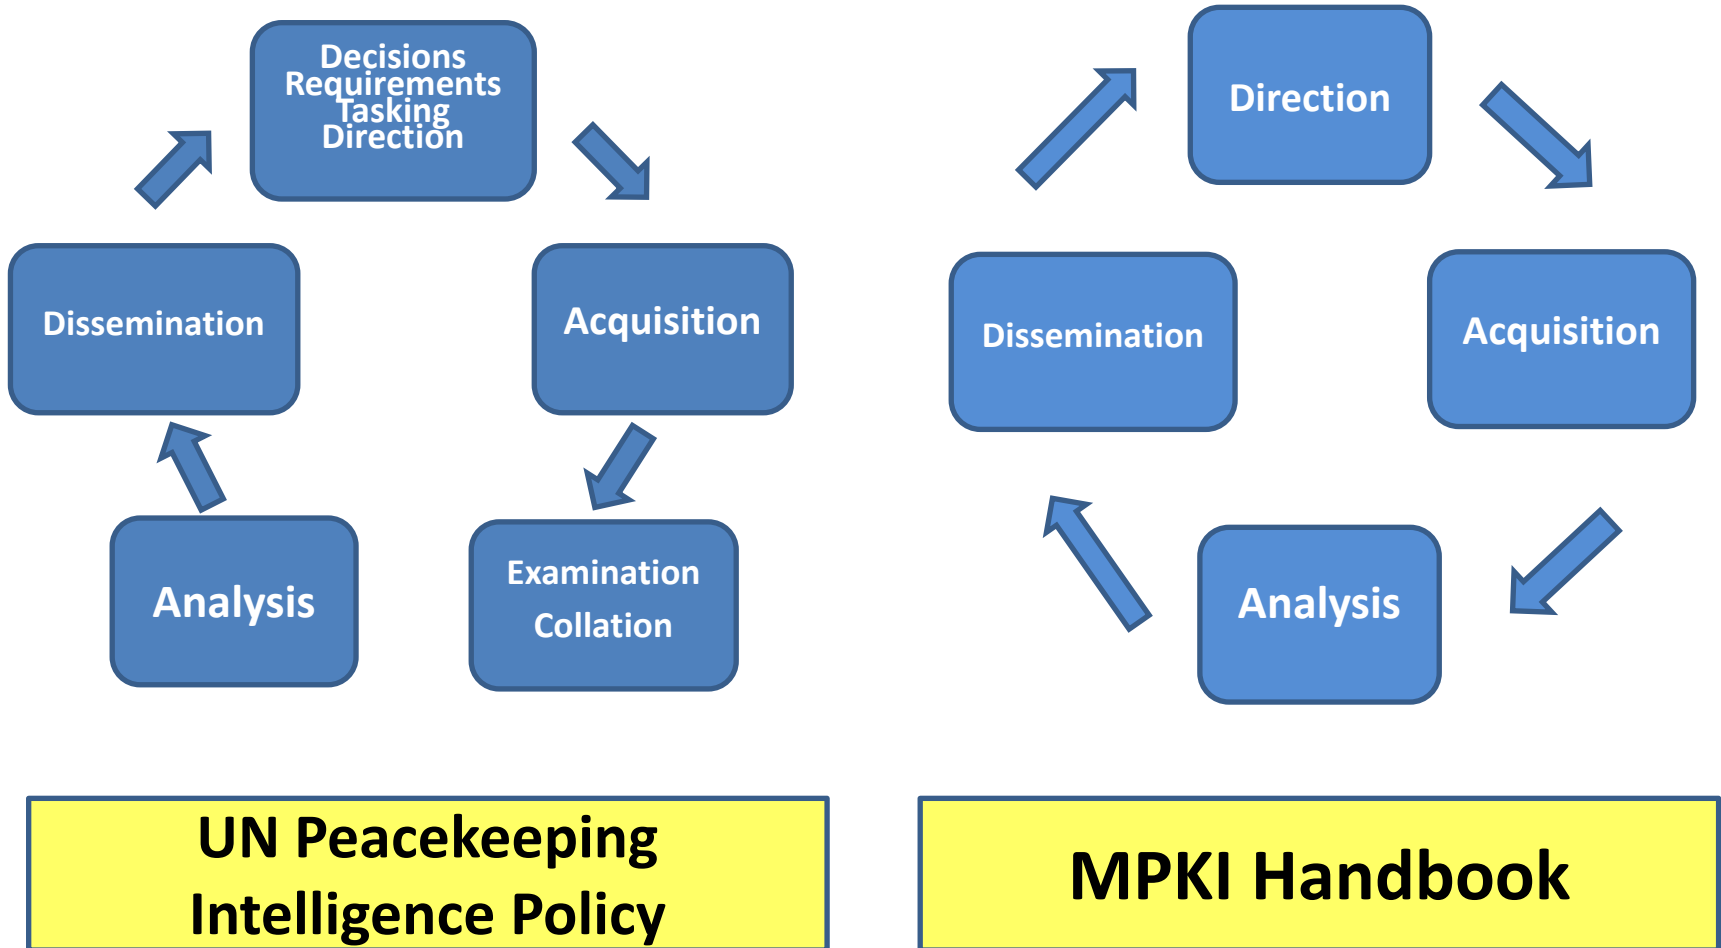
Decisions
Requirements
Tasking
Direction

Acquisition

Examination
Collation

Analysis

Dissemination

Direction

Acquisition

Analysis

Dissemination

UN Peacekeeping Intelligence Policy

MPKI Handbook